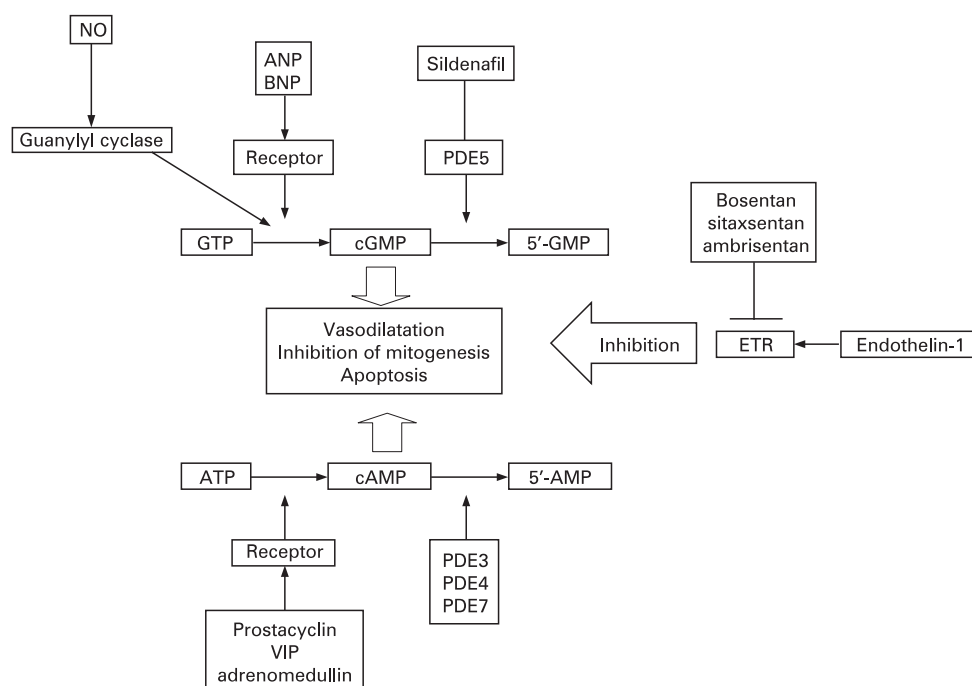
NO

ANP
BNP

Sildenafil

Guanylyl cyclase

Receptor

PDE5

Bosentan
sitaxsentan
ambrisentan

GTP

cGMP

5′-GMP

Vasodilatation
Inhibition of mitogenesis
Apoptosis

Inhibition

ETR

Endothelin-1

ATP

cAMP

5′-AMP

Receptor

PDE3
PDE4
PDE7

Prostacyclin
VIP
adrenomedullin